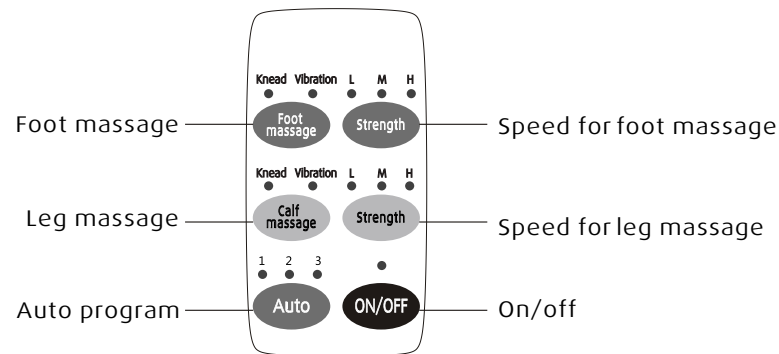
Knead Vibration L M H

Foot massage

Foot massage

Strength

Speed for foot massage

Knead Vibration L M H

Leg massage

Calf massage

Strength

Speed for leg massage

1 2 3

Auto program

Auto

ON/OFF

On/off